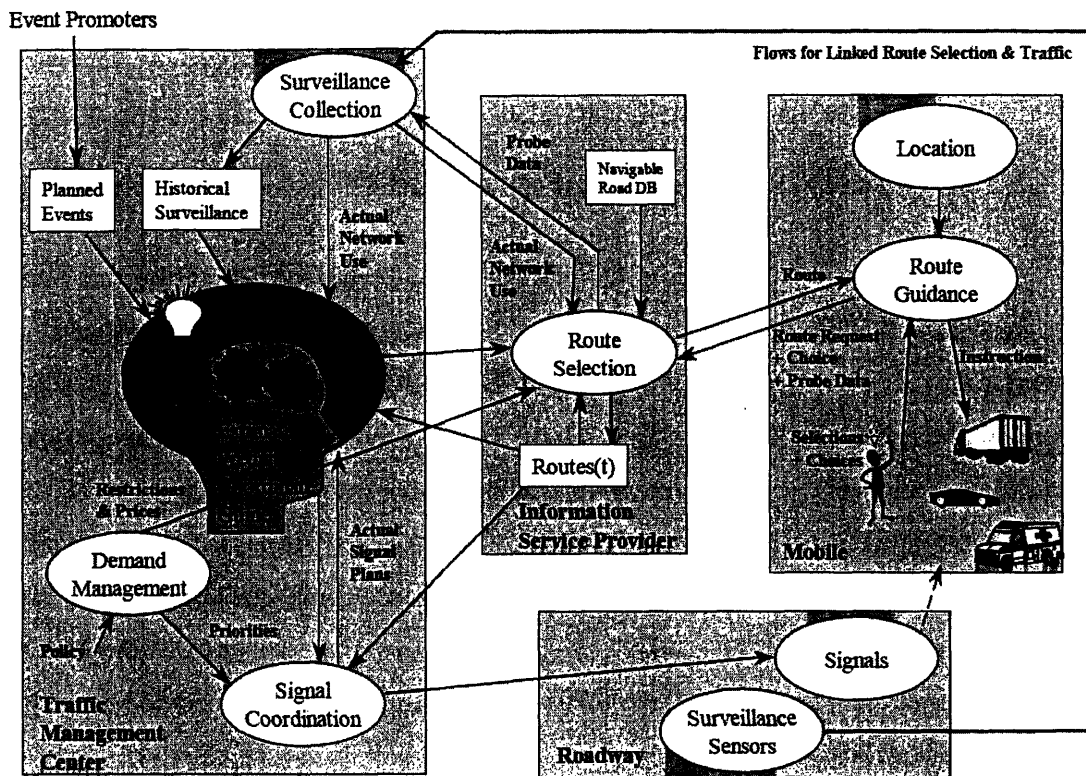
Event Promoters

Flows for Linked Route Selection & Traffic

Surveillance Collection

Planned Events

Historical Surveillance

Actual Network Use

Restrictions & Prices

Demand Management

Policy

Priorities

Actual Signal Plans

Signal Coordination

Traffic Management Center

Probe Data

Navigable Road DB

Actual Network Use

Route Selection

Routes(t)

Information Service Provider

Location

Route

Route Guidance

Route Request + Choices + Probe Data

Instructions

Selections + Choices

Mobile

Signals

Surveillance Sensors

Roadway